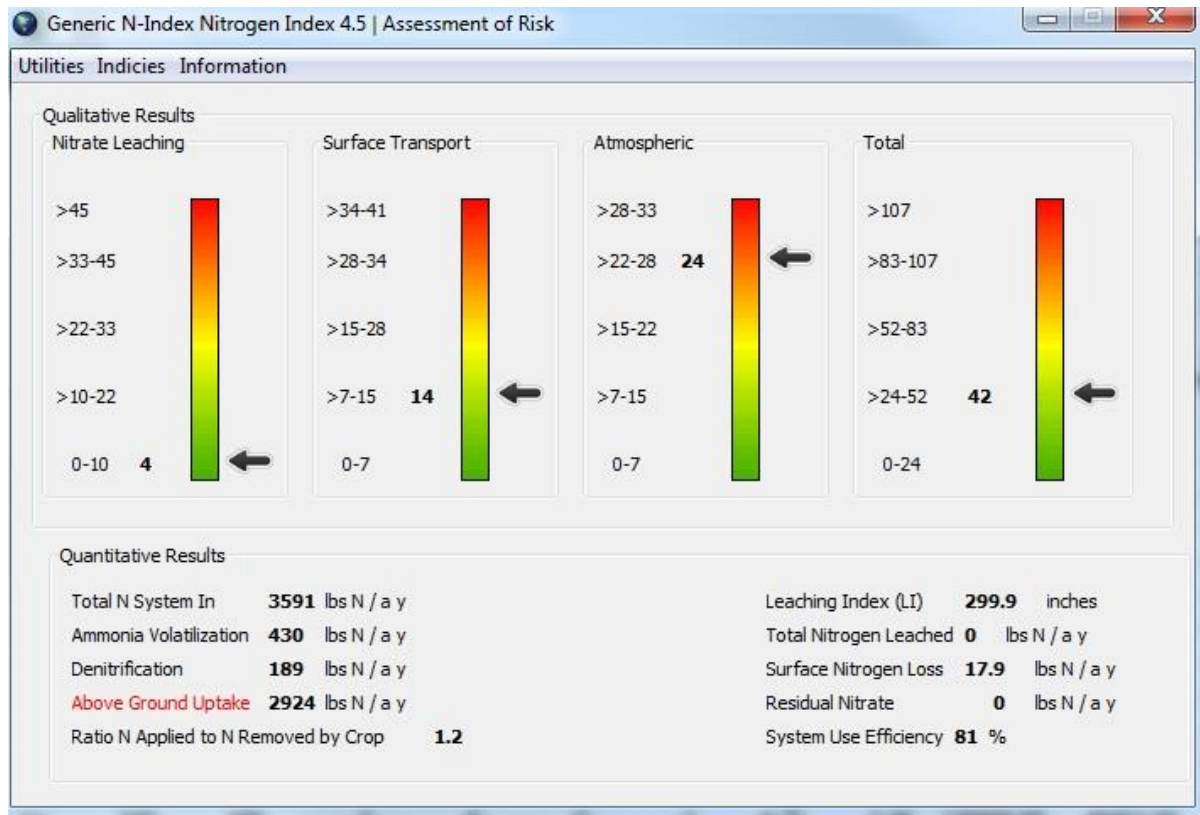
Generic N-Index Nitrogen Index 4.5 | Assessment of Risk

Utilities Indicies Information

Qualitative Results

Nitrate Leaching

>45

>33-45

>22-33

>10-22

0-10 **4**

Surface Transport

>34-41

>28-34

>15-28

>7-15 **14**

0-7

Atmospheric

>28-33

>22-28 **24**

>15-22

>7-15

0-7

Total

>107

>83-107

>52-83

>24-52 **42**

0-24

Quantitative Results

Total N System In **3591** lbs N / a y

Ammonia Volatilization **430** lbs N / a y

Denitrification **189** lbs N / a y

Above Ground Uptake **2924** lbs N / a y

Ratio N Applied to N Removed by Crop **1.2**

Leaching Index (LI) **299.9** inches

Total Nitrogen Leached **0** lbs N / a y

Surface Nitrogen Loss **17.9** lbs N / a y

Residual Nitrate **0** lbs N / a y

System Use Efficiency **81** %